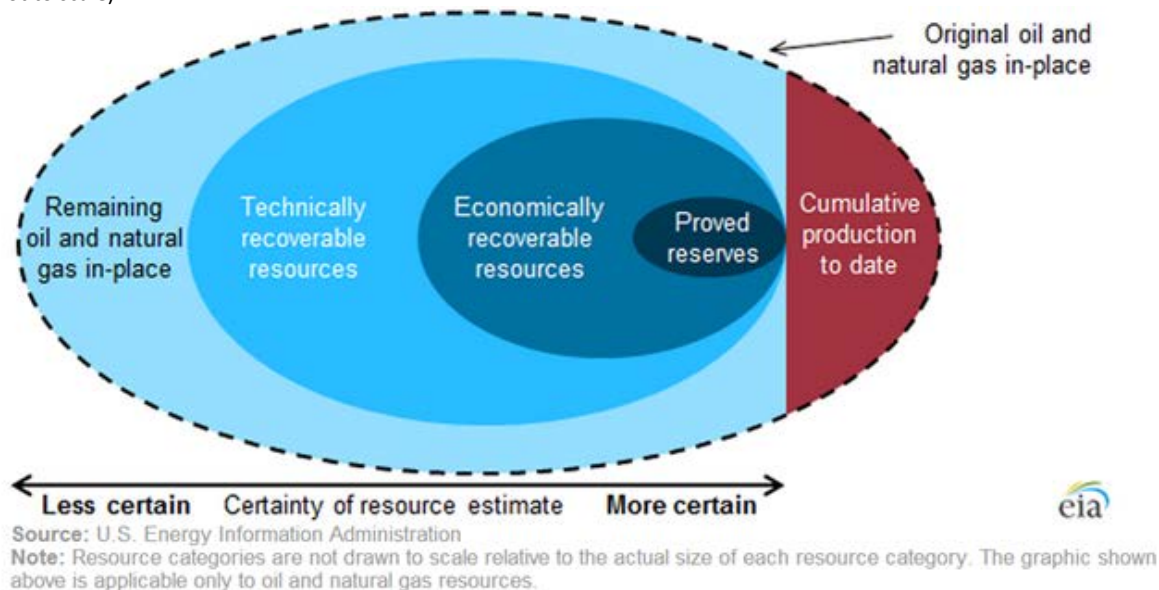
Original oil and natural gas in-place

Remaining oil and natural gas in-place

Technically recoverable resources

Economically recoverable resources

Proved reserves

Cumulative production to date

Less certain Certainty of resource estimate More certain

eia

Source: U.S. Energy Information Administration
Note: Resource categories are not drawn to scale relative to the actual size of each resource category. The graphic shown above is applicable only to oil and natural gas resources.